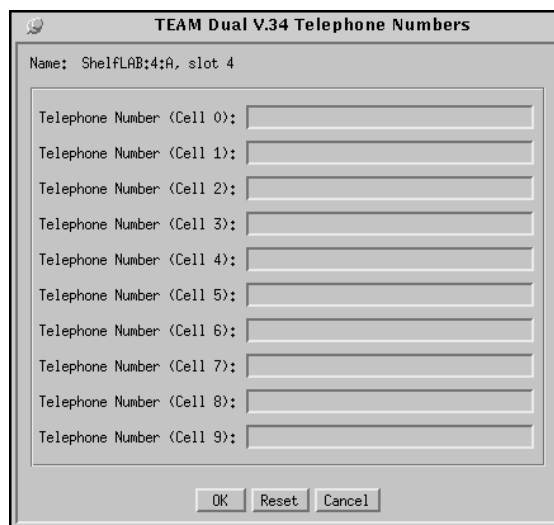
TEAM Dual V.34 Telephone Numbers

Name: ShelfLAB:4:A, slot 4

Telephone Number (Cell 0):

Telephone Number (Cell 1):

Telephone Number (Cell 2):

Telephone Number (Cell 3):

Telephone Number (Cell 4):

Telephone Number (Cell 5):

Telephone Number (Cell 6):

Telephone Number (Cell 7):

Telephone Number (Cell 8):

Telephone Number (Cell 9):

OK Reset Cancel